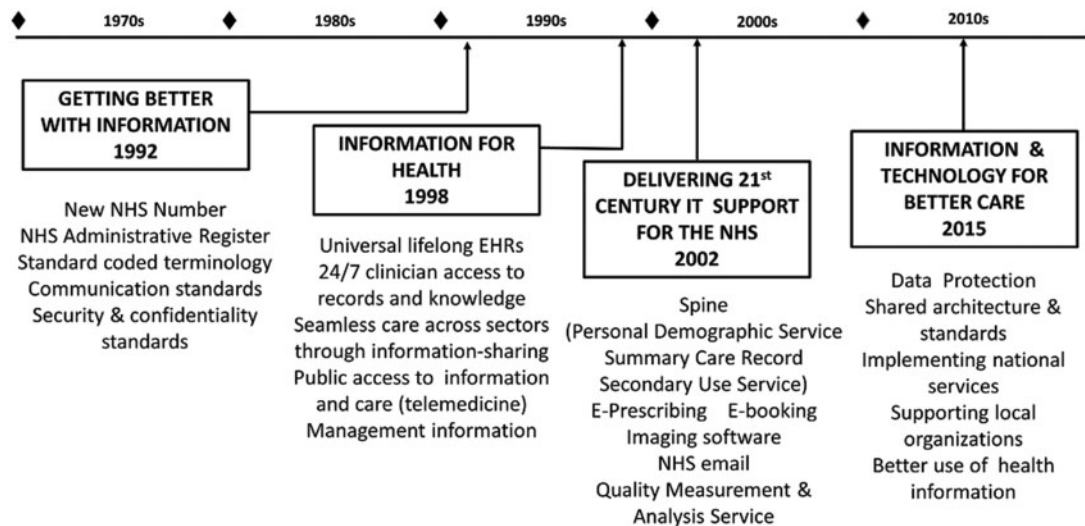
1970s 1980s 1990s 2000s 2010s

GETTING BETTER WITH INFORMATION 1992

New NHS Number
NHS Administrative Register
Standard coded terminology
Communication standards
Security & confidentiality standards

INFORMATION FOR HEALTH 1998

Universal lifelong EHRs
24/7 clinician access to records and knowledge
Seamless care across sectors through information-sharing
Public access to information and care (telemedicine)
Management information

DELIVERING 21$^{st}$ CENTURY IT SUPPORT FOR THE NHS 2002

Spine
(Personal Demographic Service
Summary Care Record
Secondary Use Service)
E-Prescribing E-booking
Imaging software
NHS email
Quality Measurement & Analysis Service

INFORMATION & TECHNOLOGY FOR BETTER CARE 2015

Data Protection
Shared architecture & standards
Implementing national services
Supporting local organizations
Better use of health information